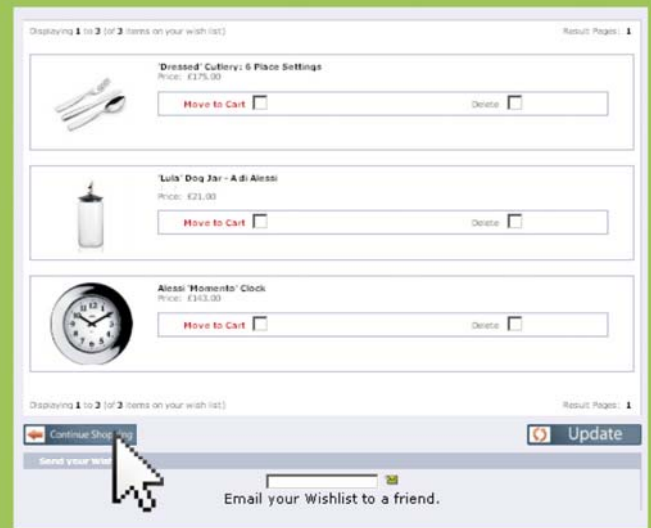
Displaying **1** to **3** (of **3** items on your wish list)

Result Pages: **1**

'Dressed' Cutlery: 6 Place Settings
Price: £175.00

Move to Cart

Delete

'Lula' Dog Jar - A di Alessi
Price: £21.00

Move to Cart

Delete

Alessi 'Momento' Clock
Price: £143.00

Move to Cart

Delete

Displaying **1** to **3** (of **3** items on your wish list)

Result Pages: **1**

Continue Shop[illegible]

Update

Send your Wis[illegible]

Email your Wishlist to a friend.